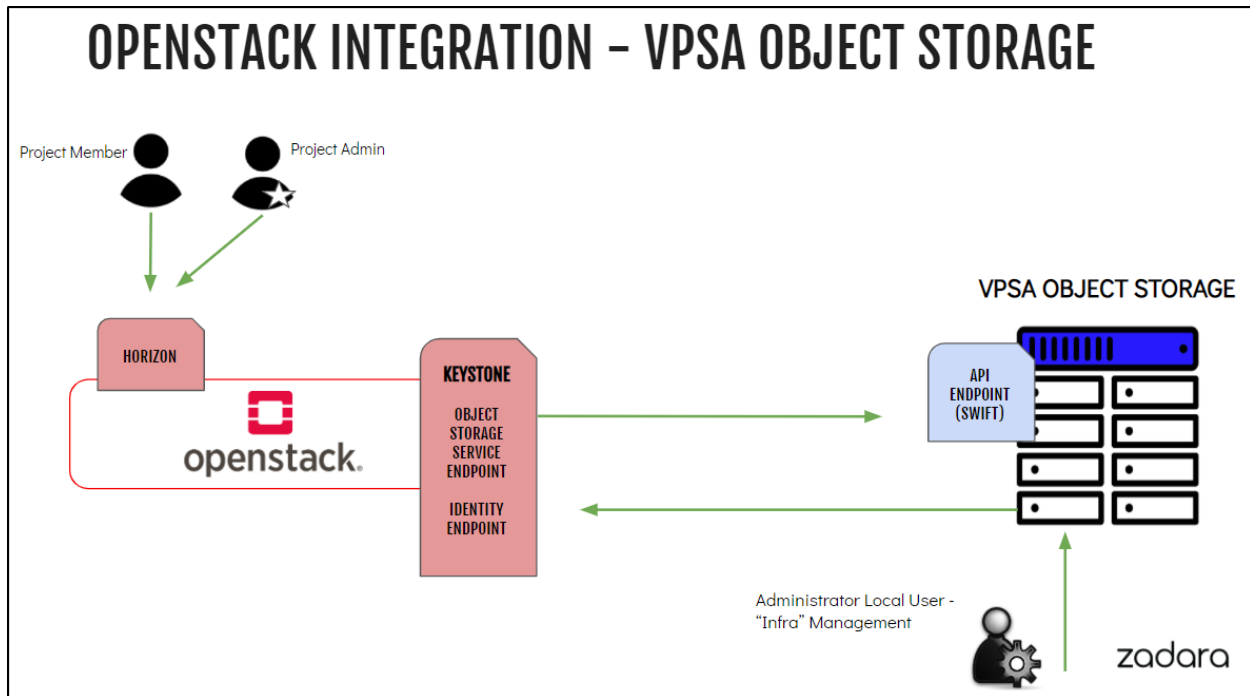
OPENSTACK INTEGRATION – VPSA OBJECT STORAGE

Project Member

Project Admin

HORIZON

openstack.

KEYSTONE

OBJECT STORAGE SERVICE ENDPOINT

IDENTITY ENDPOINT

VPSA OBJECT STORAGE

API ENDPOINT (SWIFT)

Administrator Local User - "Infra" Management

zadara